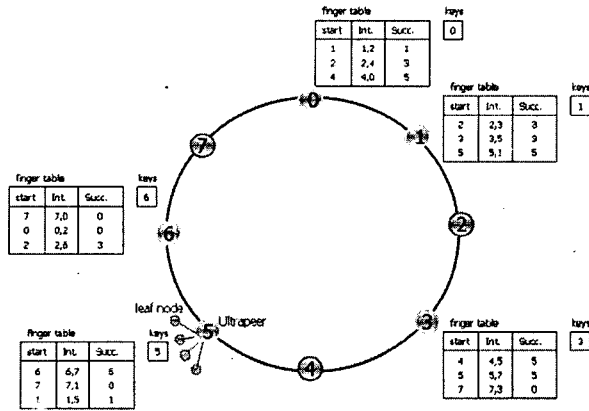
finger table

| start | Int. | Succ. |
|---|---|---|
| 1 | 1,2 | 1 |
| 2 | 2,4 | 3 |
| 4 | 4,0 | 5 |

keys
0

finger table

| start | Int. | Succ. |
|---|---|---|
| 2 | 2,3 | 3 |
| 3 | 3,5 | 3 |
| 5 | 5,1 | 5 |

keys
1

0
1
2
3
4
5
6
7

finger table

| start | Int. | Succ. |
|---|---|---|
| 7 | 7,0 | 0 |
| 0 | 0,2 | 0 |
| 2 | 2,6 | 3 |

keys
6

leaf node
Ultrapeer

finger table

| start | Int. | Succ. |
|---|---|---|
| 6 | 6,7 | 6 |
| 7 | 7,1 | 0 |
| 1 | 1,5 | 1 |

keys
5

finger table

| start | Int. | Succ. |
|---|---|---|
| 4 | 4,5 | 5 |
| 5 | 5,7 | 5 |
| 7 | 7,3 | 0 |

keys
3